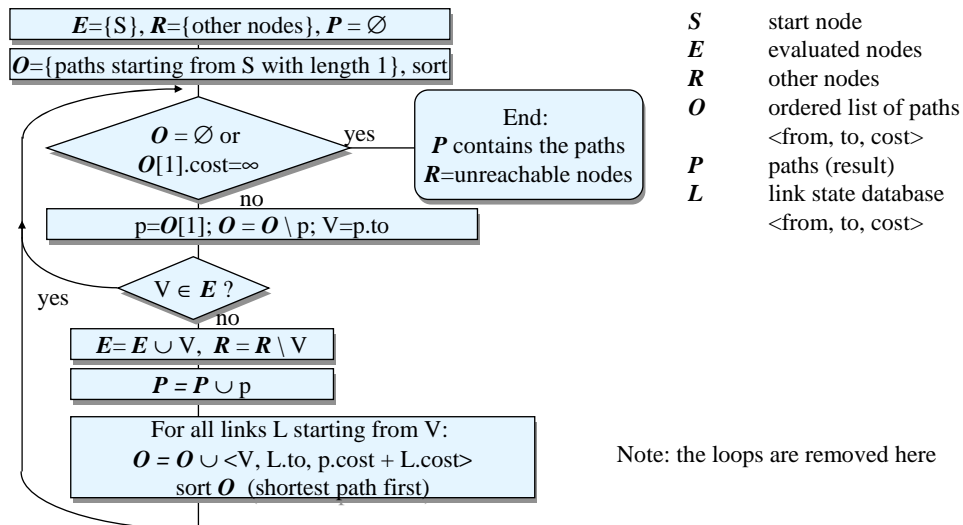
$\boldsymbol{E}$={S}, $\boldsymbol{R}$={other nodes}, $\boldsymbol{P} = \varnothing$

$\boldsymbol{O}$={paths starting from S with length 1}, sort

$\boldsymbol{O} = \varnothing$ or $\boldsymbol{O}$[1].cost=$\infty$

yes

End:
$\boldsymbol{P}$ contains the paths
$\boldsymbol{R}$=unreachable nodes

no

p=$\boldsymbol{O}$[1]; $\boldsymbol{O} = \boldsymbol{O} \setminus$ p; V=p.to

yes

V $\in \boldsymbol{E}$ ?

no

$\boldsymbol{E} = \boldsymbol{E} \cup$ V, $\boldsymbol{R} = \boldsymbol{R} \setminus$ V

$\boldsymbol{P} = \boldsymbol{P} \cup$ p

For all links L starting from V:
$\boldsymbol{O} = \boldsymbol{O} \cup$ <V, L.to, p.cost + L.cost>
sort $\boldsymbol{O}$ (shortest path first)

$\boldsymbol{S}$ start node
$\boldsymbol{E}$ evaluated nodes
$\boldsymbol{R}$ other nodes
$\boldsymbol{O}$ ordered list of paths <from, to, cost>
$\boldsymbol{P}$ paths (result)
$\boldsymbol{L}$ link state database <from, to, cost>

Note: the loops are removed here